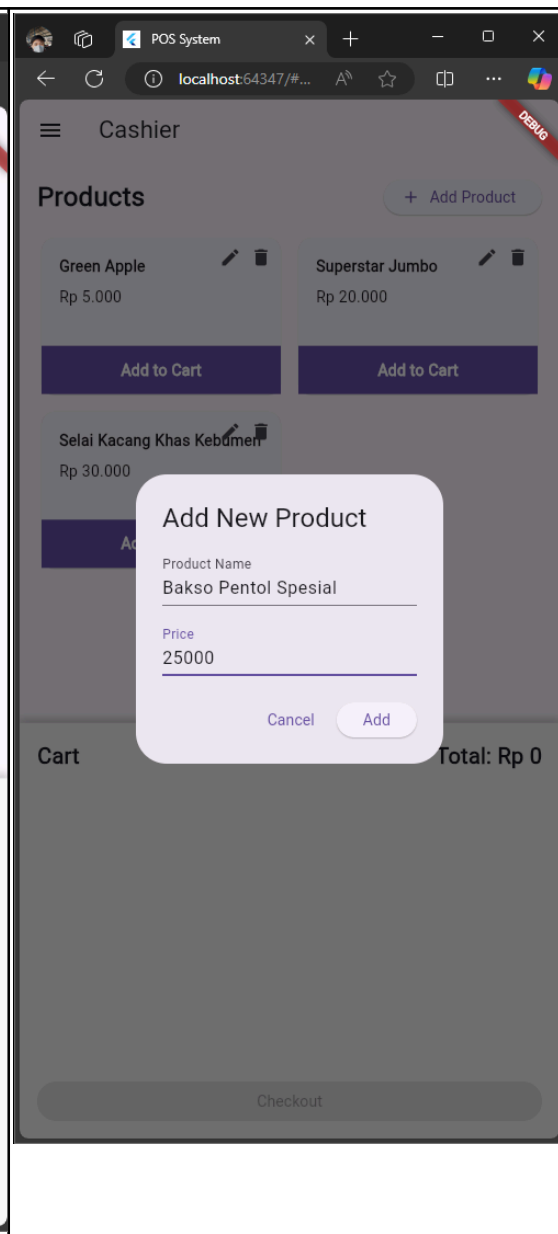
POS System
localhost:64347/#...
DEBUG
Cashier
Products
+ Add Product
Green Apple
Rp 5.000
Add to Cart
Superstar Jumbo
Rp 20.000
Add to Cart
Selai Kacang Khas Kebumen
Rp 30.000
Ad
Add New Product
Product Name
Bakso Pentol Spesial
Price
25000
Cancel
Add
Cart
Total: Rp 0
Checkout